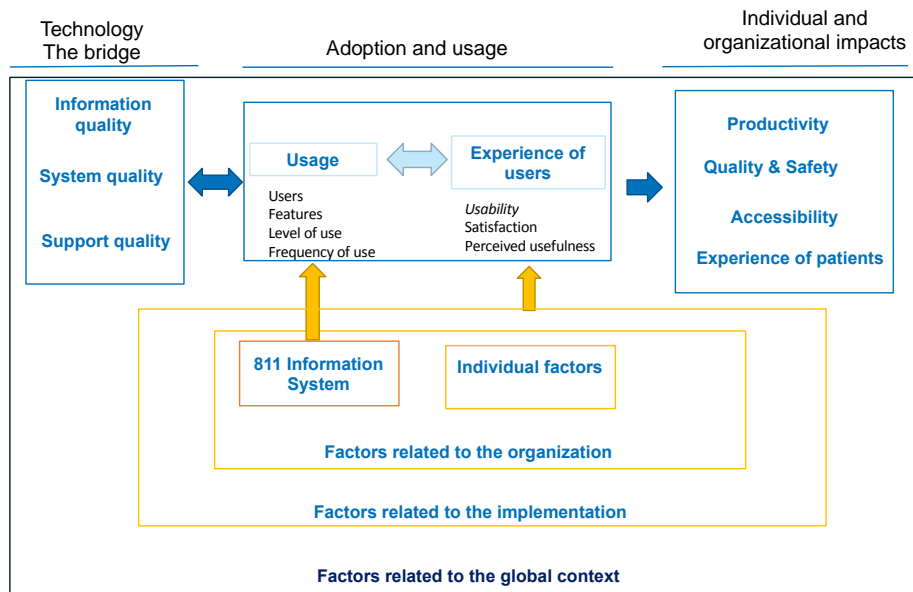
Technology
The bridge

Adoption and usage

Individual and organizational impacts

Information quality

System quality

Support quality

Usage

Users
Features
Level of use
Frequency of use

Experience of users

Usability
Satisfaction
Perceived usefulness

Productivity

Quality & Safety

Accessibility

Experience of patients

811 Information System

Individual factors

Factors related to the organization

Factors related to the implementation

Factors related to the global context